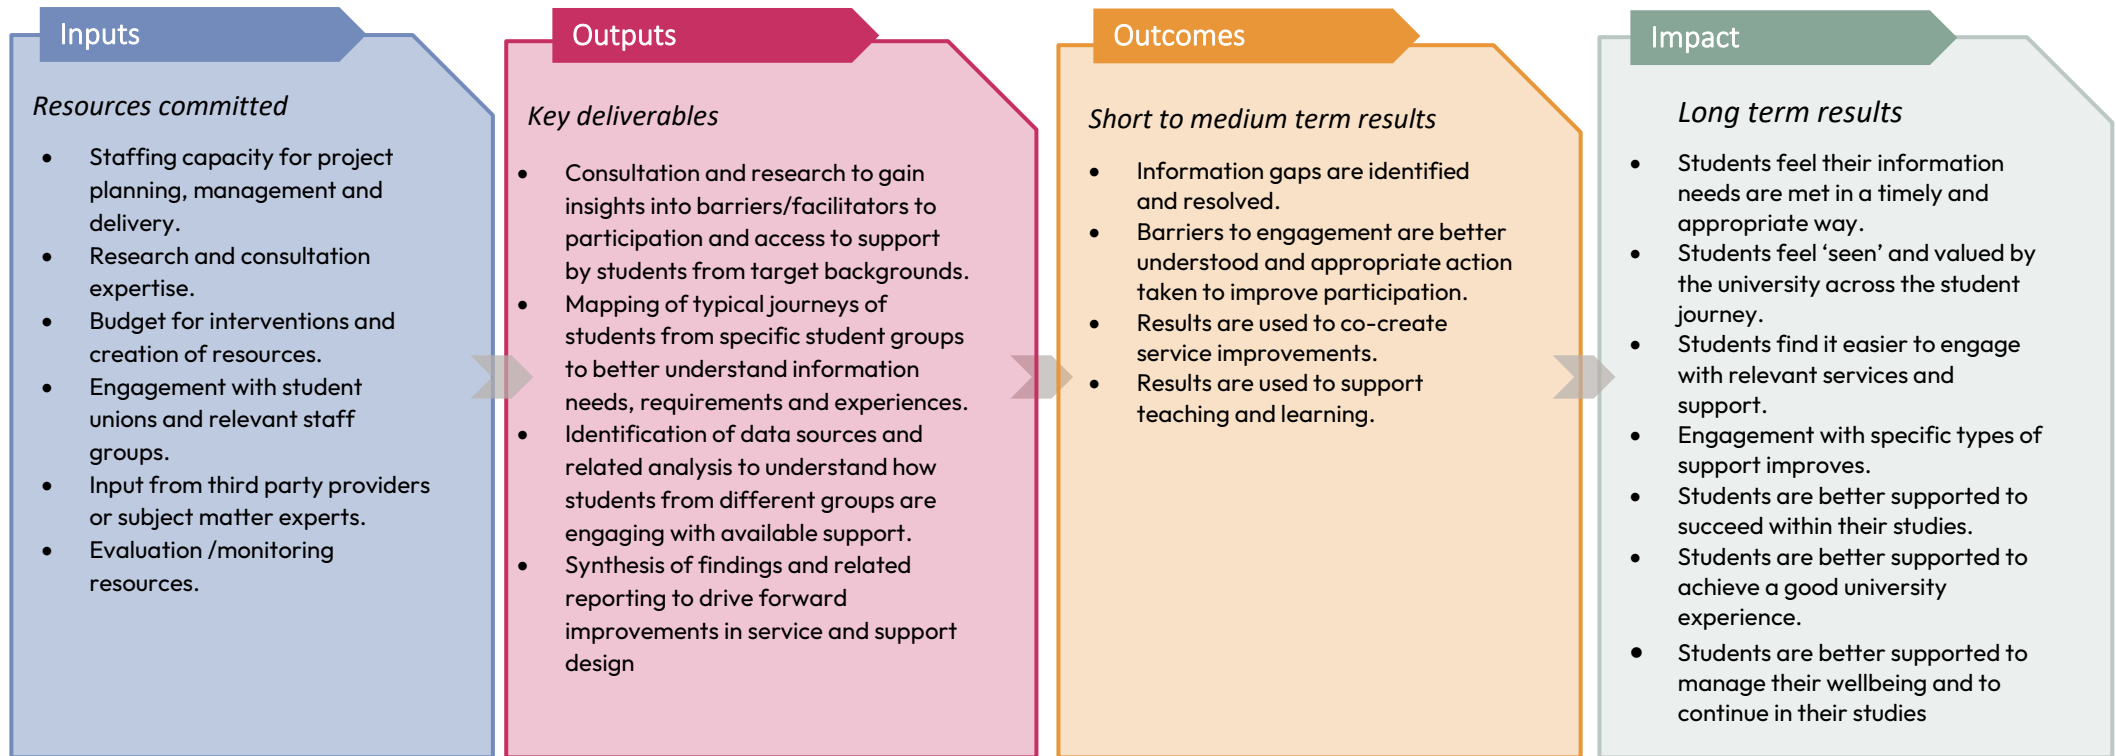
Inputs

Resources committed

- Staffing capacity for project planning, management and delivery.
- Research and consultation expertise.
- Budget for interventions and creation of resources.
- Engagement with student unions and relevant staff groups.
- Input from third party providers or subject matter experts.
- Evaluation /monitoring resources.

Outputs

Key deliverables

- Consultation and research to gain insights into barriers/facilitators to participation and access to support by students from target backgrounds.
- Mapping of typical journeys of students from specific student groups to better understand information needs, requirements and experiences.
- Identification of data sources and related analysis to understand how students from different groups are engaging with available support.
- Synthesis of findings and related reporting to drive forward improvements in service and support design

Outcomes

Short to medium term results

- Information gaps are identified and resolved.
- Barriers to engagement are better understood and appropriate action taken to improve participation.
- Results are used to co-create service improvements.
- Results are used to support teaching and learning.

Impact

Long term results

- Students feel their information needs are met in a timely and appropriate way.
- Students feel 'seen' and valued by the university across the student journey.
- Students find it easier to engage with relevant services and support.
- Engagement with specific types of support improves.
- Students are better supported to succeed within their studies.
- Students are better supported to achieve a good university experience.
- Students are better supported to manage their wellbeing and to continue in their studies